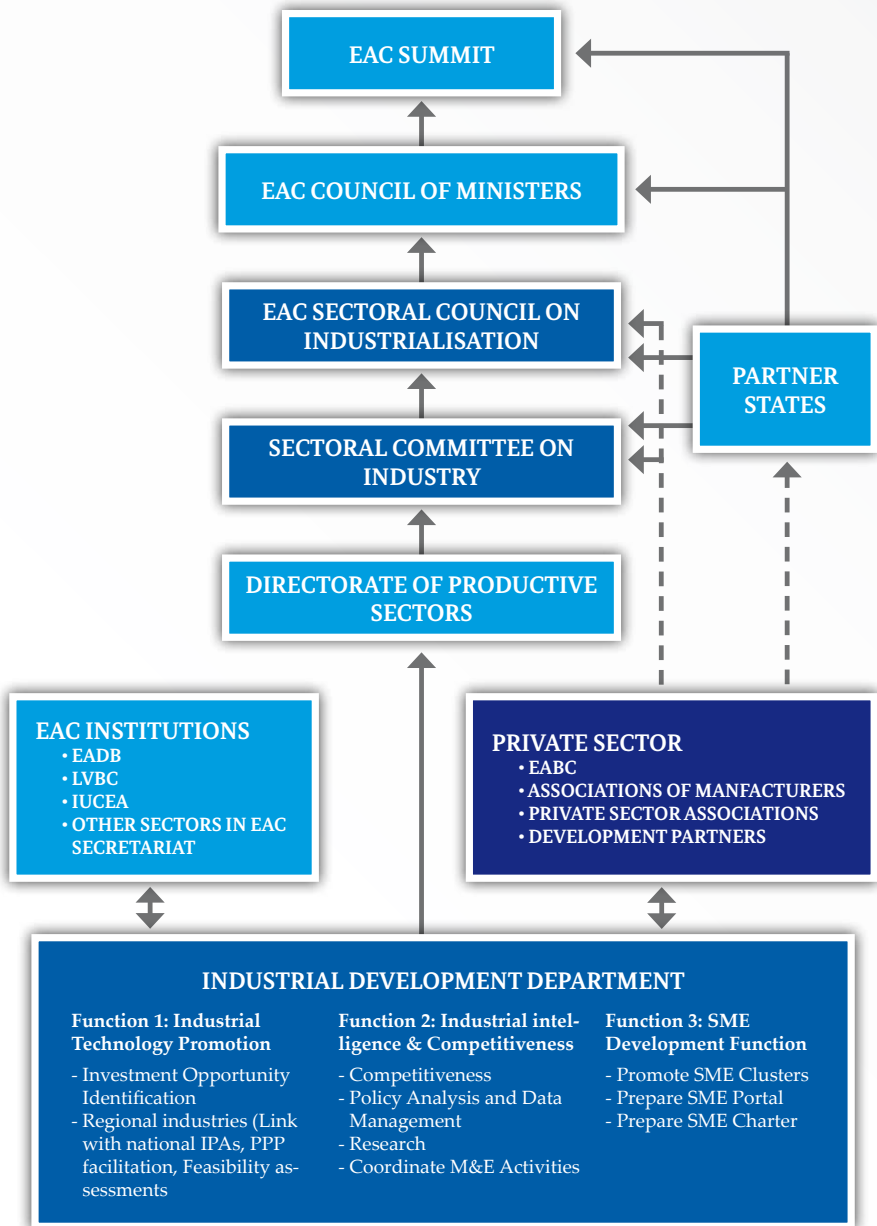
EAC SUMMIT

EAC COUNCIL OF MINISTERS

EAC SECTORAL COUNCIL ON INDUSTRIALISATION

PARTNER STATES

SECTORAL COMMITTEE ON INDUSTRY

DIRECTORATE OF PRODUCTIVE SECTORS

EAC INSTITUTIONS
• EADB
• LVBC
• IUCEA
• OTHER SECTORS IN EAC SECRETARIAT

PRIVATE SECTOR
• EABC
• ASSOCIATIONS OF MANFACTURERS
• PRIVATE SECTOR ASSOCIATIONS
• DEVELOPMENT PARTNERS

INDUSTRIAL DEVELOPMENT DEPARTMENT

Function 1: Industrial Technology Promotion
- Investment Opportunity Identification
- Regional industries (Link with national IPAs, PPP facilitation, Feasibility assessments

Function 2: Industrial intelligence & Competitiveness
- Competitiveness
- Policy Analysis and Data Management
- Research
- Coordinate M&E Activities

Function 3: SME Development Function
- Promote SME Clusters
- Prepare SME Portal
- Prepare SME Charter